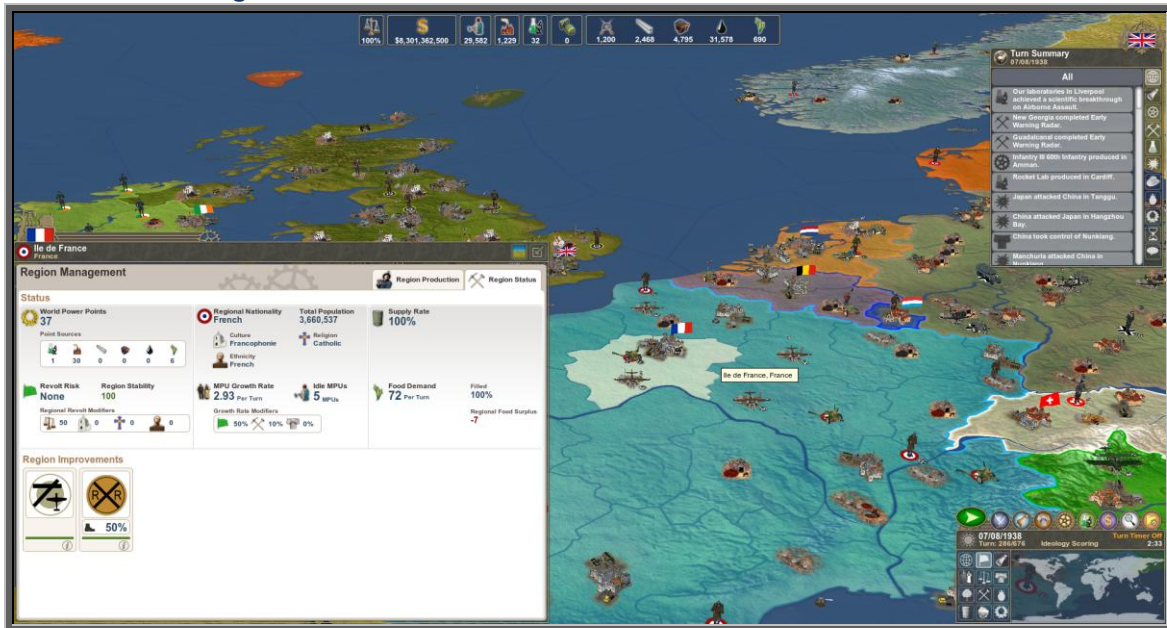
100% $8,301,362,500 29,582 1,229 32 0 1,200 2,468 4,795 31,578 690

Turn Summary
07/08/1938

All

Our laboratories in Liverpool achieved a scientific breakthrough on Airborne Assault.

New Georgia completed Early Warning Radar.

Guadalcanal completed Early Warning Radar.

Infantry III 68th Infantry produced in Amman.

Rocket Lab produced in Cardiff.

Japan attacked China in Tanggu.

China attacked Japan in Hangzhou Bay.

China took control of Nunkiang.

Manchuria attacked China in Nunkiang

Ile de France
France

Region Management

Region Production

Region Status

Status

World Power Points
37

Point Sources
1 30 0 0 0 0 6

Regional Nationality
French

Culture
Francophonie

Ethnicity
French

Total Population
3,660,537

Religion
Catholic

Supply Rate
100%

Revolt Risk
None

Region Stability
100

Regional Revolt Modifiers
50 0 0 0

MPU Growth Rate
2.93 Per Turn

Idle MPUs
5 MPUs

Growth Rate Modifiers
50% 10% 0%

Food Demand
72 Per Turn

Filled
100%

Regional Food Surplus
-7

Region Improvements

50%

Ile de France, France

07/08/1938
Turn: 286/676

Turn Timer Off
2:33

Ideology Scoring